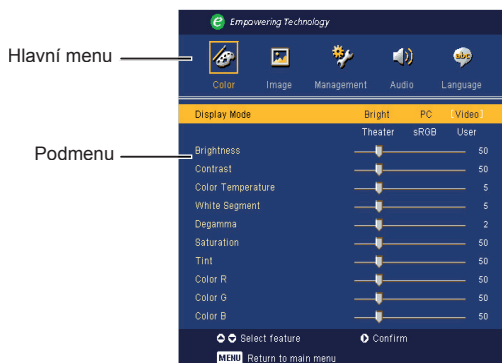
Hlavní menu

Podmenu

Empowering Technology

Color Image Management Audio Language

Display Mode Bright PC Video
Theater sRGB User

| | |
|---|---|
| Brightness | 50 |
| Contrast | 50 |
| Color Temperature | 5 |
| White Segment | 5 |
| Degamma | 2 |
| Saturation | 50 |
| Tint | 50 |
| Color R | 50 |
| Color G | 50 |
| Color B | 50 |

Select feature Confirm

MENU Return to main menu